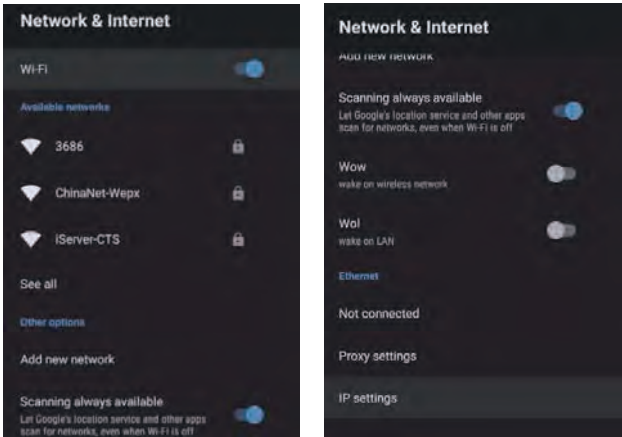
Network & Internet

Wi-Fi

Available networks

3686

ChinaNet-Wepx

iServer-CTS

See all

Other options

Add new network

Scanning always available
Let Google's location service and other apps scan for networks, even when Wi-Fi is off

Network & Internet

Add new network

Scanning always available
Let Google's location service and other apps scan for networks, even when Wi-Fi is off

Wow
wake on wireless network

Wol
wake on LAN

Ethernet

Not connected

Proxy settings

IP settings